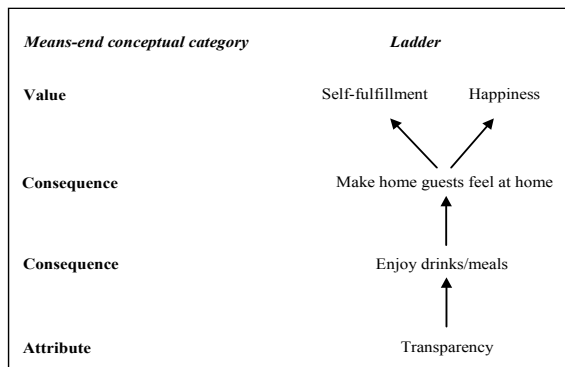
| Means-end conceptual category | Ladder |
|---|---|
| Value | Self-fulfillment  Happiness |
| Consequence | Make home guests feel at home |
| Consequence | Enjoy drinks/meals |
| Attribute | Transparency |